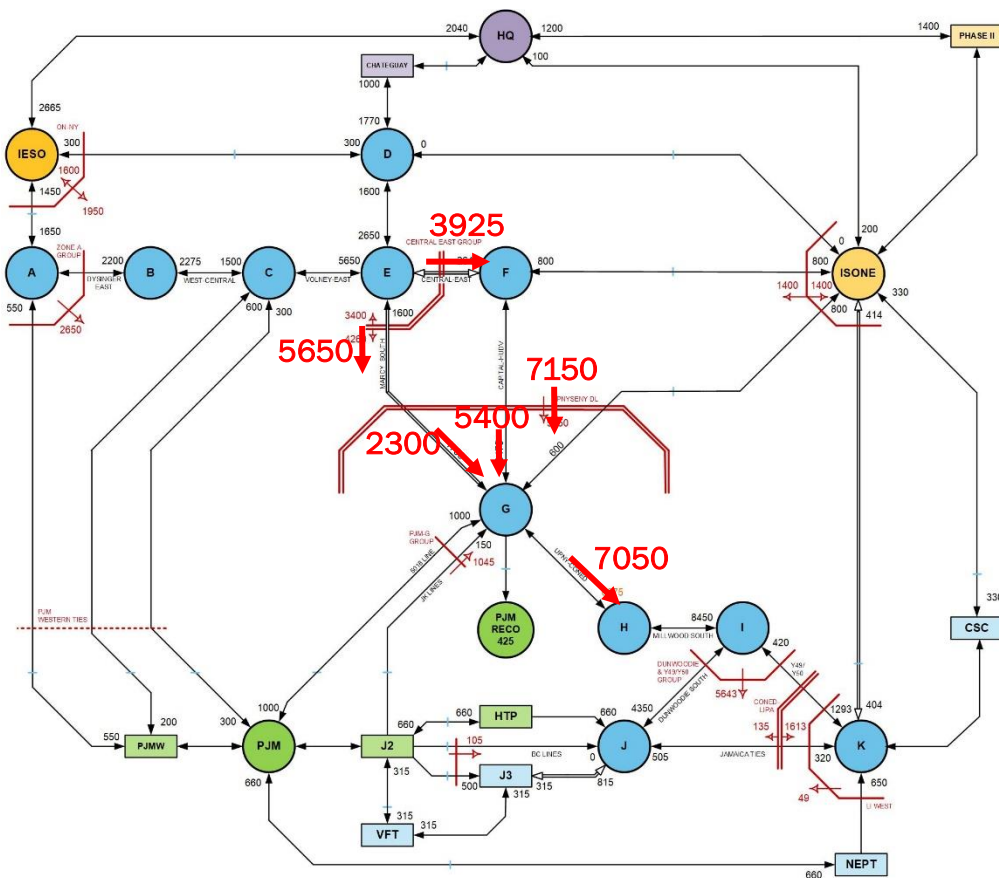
HQ
2040
1200
100
1400
PHASE II
CHATEGUAY
1000
1770
2665
ON-NY
IESO
300
300
D
0
1600
1450
1950
1600
1650
2650
3925
CENTRAL EAST GROUP
200
ZONE A GROUP
2200
2275
1500
5650
800
0
800
ISONE
A
B
C
E
F
DYSINGER EAST
WEST CENTRAL
VOLNEY EAST
CENTRAL EAST
1400
1400
330
550
600
300
800
414
2650
3400
1600
128
5650
MARCY SOUTH
CAPITAL-HUDV
7150
UPNYSENY DL
5400
50
600
2300
G
1000
PJM-G GROUP
150
5018 LINE
1045
JK LINES
UPNY-CONED
7050
5
PJM WESTERN TIES
PJM RECO 425
H
8450
I
MILLWOOD SOUTH
420
DUNWOODIE & Y49/Y50 GROUP
DUNWOODIE SOUTH
Y49/Y50
5643
CONED LIPA
135
1613
1293
404
330
CSC
550
200
300
1000
PJMW
PJM
660
J2
660
HTP
660
4350
105
BC LINES
J
0
505
JAMAICATIES
320
K
650
660
315
500
J3
315
815
49
LI WEST
315
VFT
315
315
NEPT
660